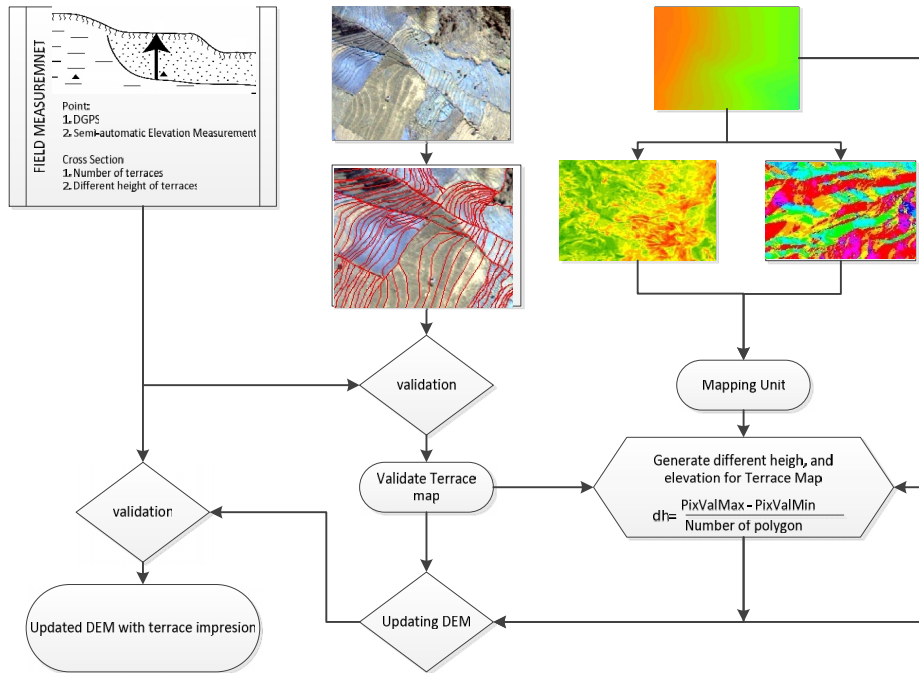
FIELD MEASUREMNET

Point:
1. DGPS
2. Semi-automatic Elevation Measurement

Cross Section
1. Number of terraces
2. Different height of terraces

validation

Mapping Unit

validation

Validate Terrace map

Generate different heigh, and elevation for Terrace Map

dh= $\frac{\text{PixValMax - PixValMin}}{\text{Number of polygon}}$

Updated DEM with terrace impresion

Updating DEM